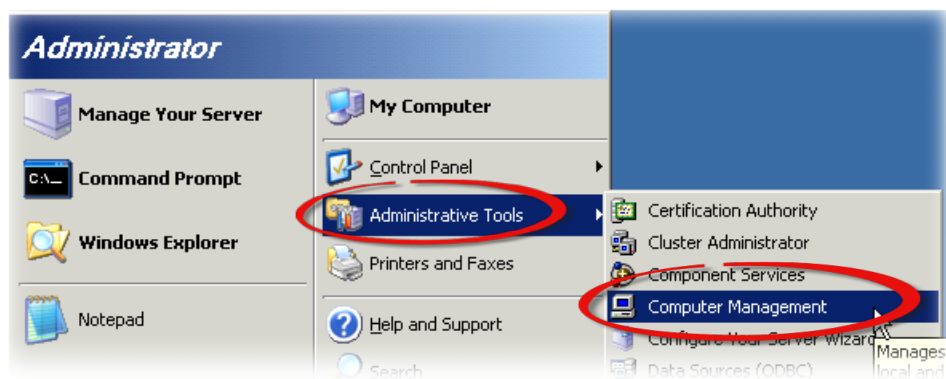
Administrator

Manage Your Server

Command Prompt

Windows Explorer

Notepad

My Computer

Control Panel

Administrative Tools

Printers and Faxes

Help and Support

Search

Certification Authority

Cluster Administrator

Component Services

Computer Management

Configure Your Server Wizard

Data Sources (ODBC)

Manages
local and